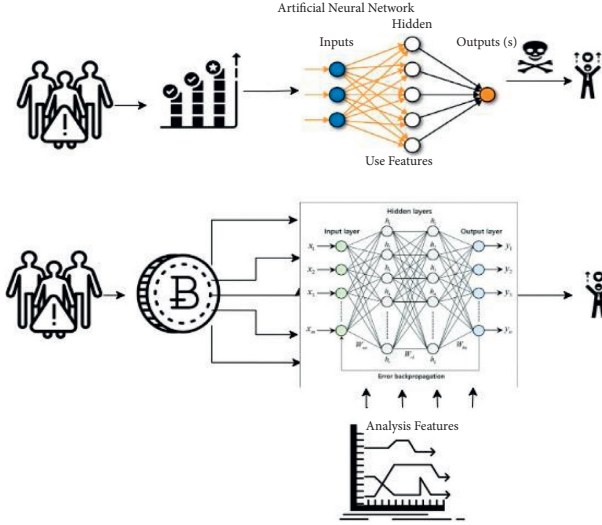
Artificial Neural Network

Hidden

Inputs

Outputs (s)

Use Features

Hidden layers

Input layer

Output layer

$x_1$

$x_2$

$x_3$

$x_m$

$h_1$

$y_1$

$y_2$

$y_3$

$y_n$

$W_{ex}$

$W_{ck}$

$W_{kc}$

Error backpropagation

Analysis Features